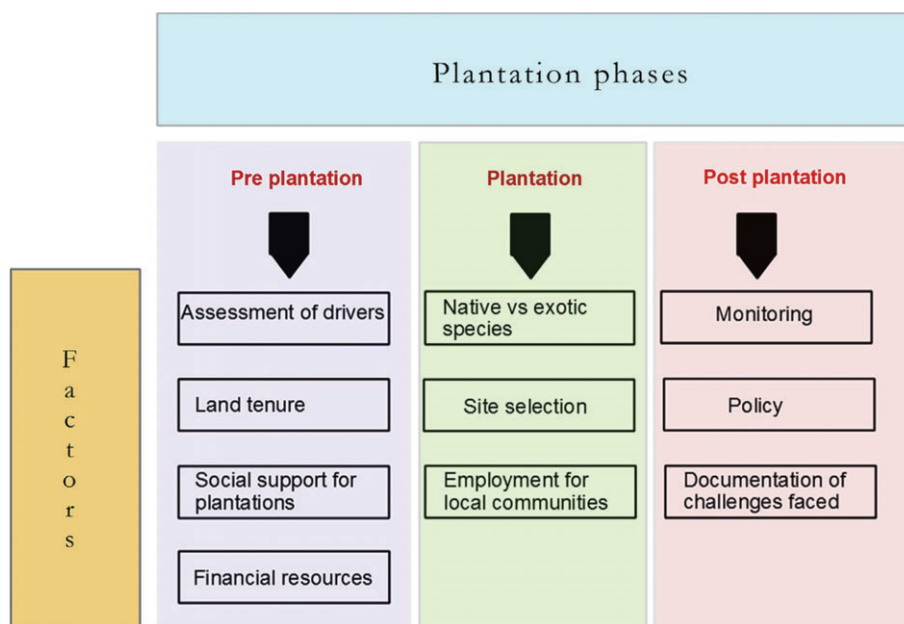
Plantation phases

Factors

Pre plantation

Assessment of drivers

Land tenure

Social support for plantations

Financial resources

Plantation

Native vs exotic species

Site selection

Employment for local communities

Post plantation

Monitoring

Policy

Documentation of challenges faced